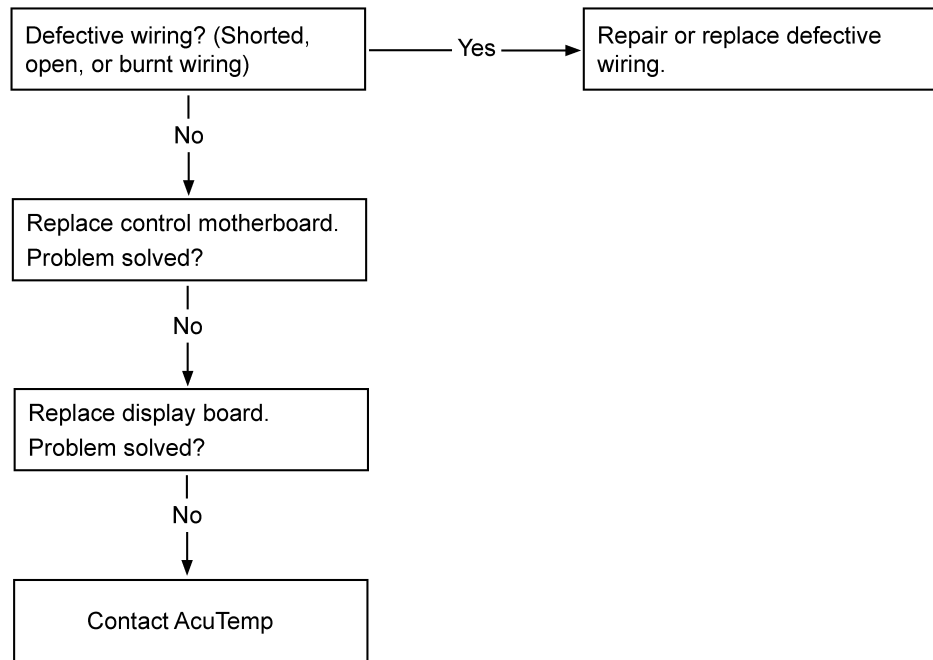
Defective wiring? (Shorted, open, or burnt wiring)

Yes

Repair or replace defective wiring.

No

Replace control motherboard.
Problem solved?

No

Replace display board.
Problem solved?

No

Contact AcuTemp